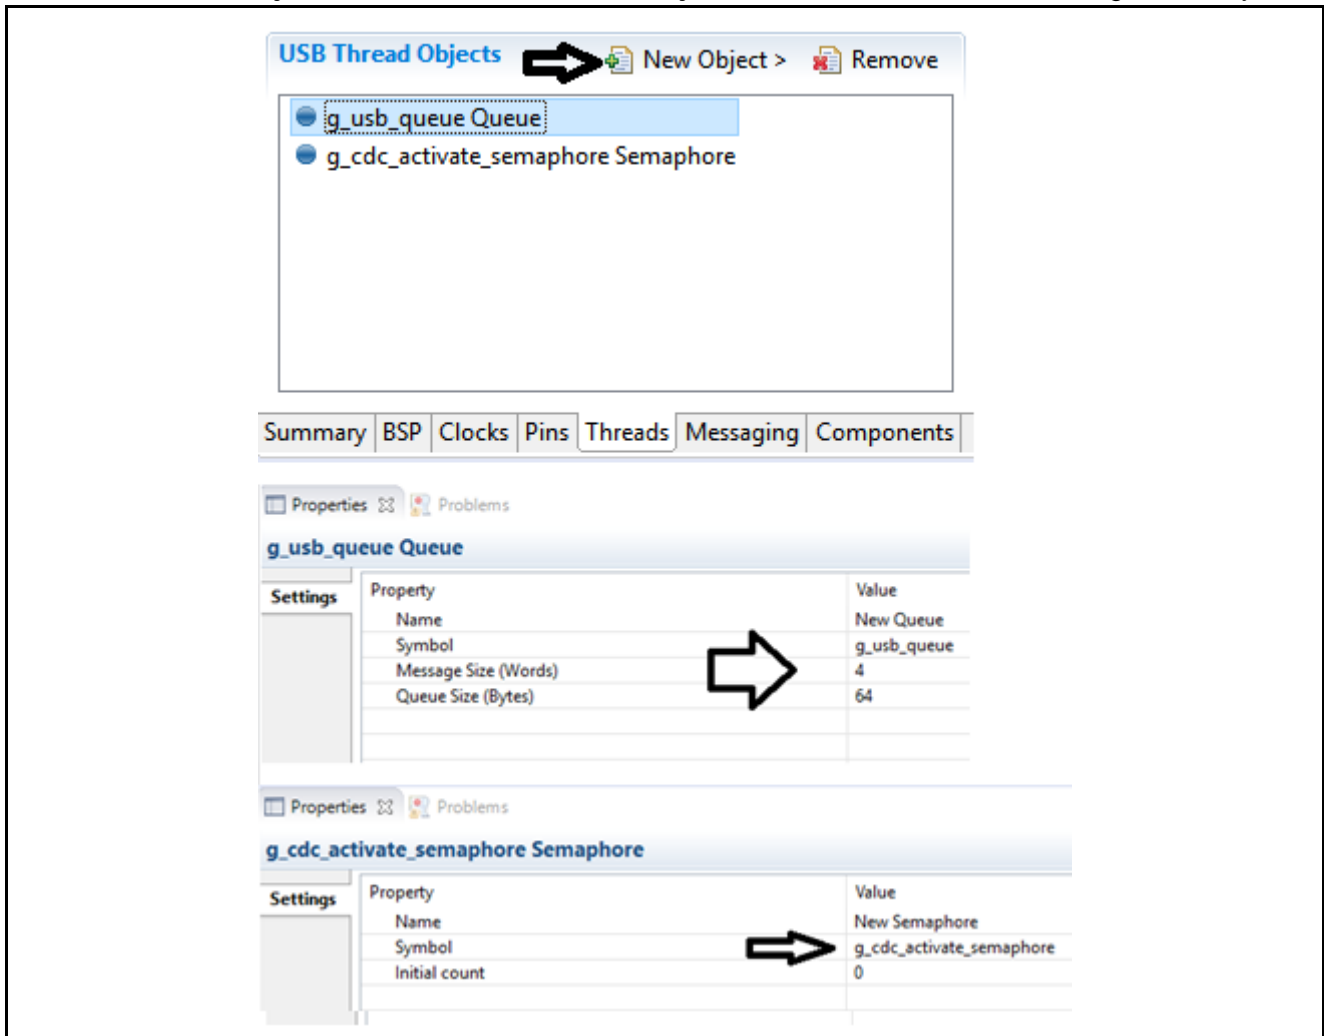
USB Thread Objects

New Object >

Remove

g_usb_queue Queue

g_cdc_activate_semaphore Semaphore

Summary BSP Clocks Pins Threads Messaging Components

Properties ☒ Problems

g_usb_queue Queue

Settings

| Property | Value |
|---|---|
| Name | New Queue |
| Symbol | g_usb_queue |
| Message Size (Words) | 4 |
| Queue Size (Bytes) | 64 |

Properties ☒ Problems

g_cdc_activate_semaphore Semaphore

Settings

| Property | Value |
|---|---|
| Name | New Semaphore |
| Symbol | g_cdc_activate_semaphore |
| Initial count | 0 |